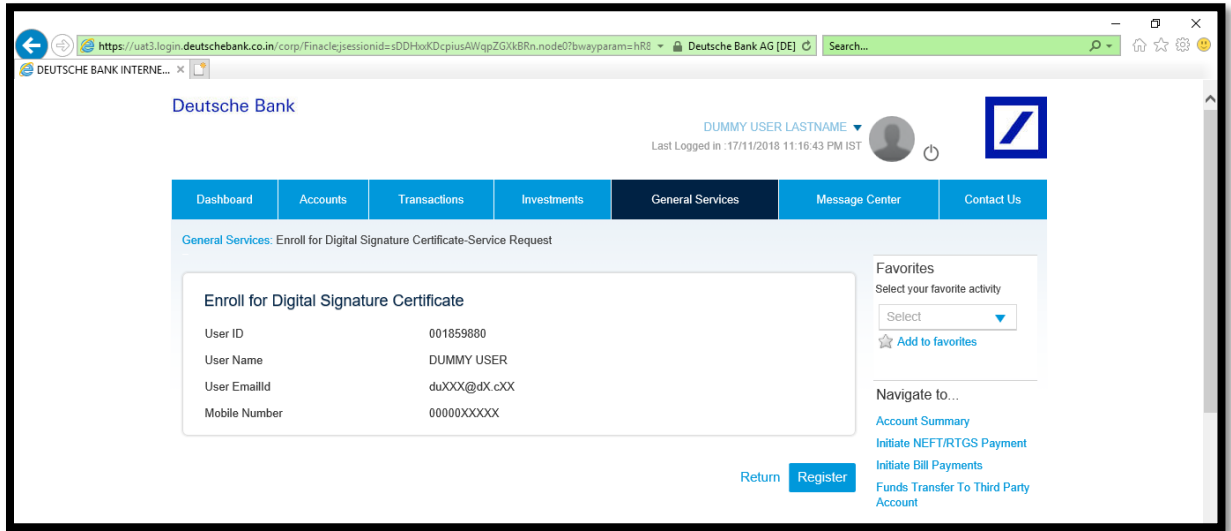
https://uat3.login.deutschebank.co.in/corp/Finacle;jsessionid=sDDHxxKDcpiusAWqpZGXkBRn.node0?bwayparam=hR8 Deutsche Bank AG [DE] Search...

DEUTSCHE BANK INTERNE... ×

Deutsche Bank

DUMMY USER LASTNAME
Last Logged in :17/11/2018 11:16:43 PM IST

Dashboard | Accounts | Transactions | Investments | General Services | Message Center | Contact Us

General Services: Enroll for Digital Signature Certificate-Service Request

Enroll for Digital Signature Certificate

| User ID | 001859880 |
|---|---|
| User Name | DUMMY USER |
| User EmailId | duXXX@dX.cXX |
| Mobile Number | 00000XXXXX |

Return Register

Favorites
Select your favorite activity
Select
Add to favorites

Navigate to...
Account Summary
Initiate NEFT/RTGS Payment
Initiate Bill Payments
Funds Transfer To Third Party Account